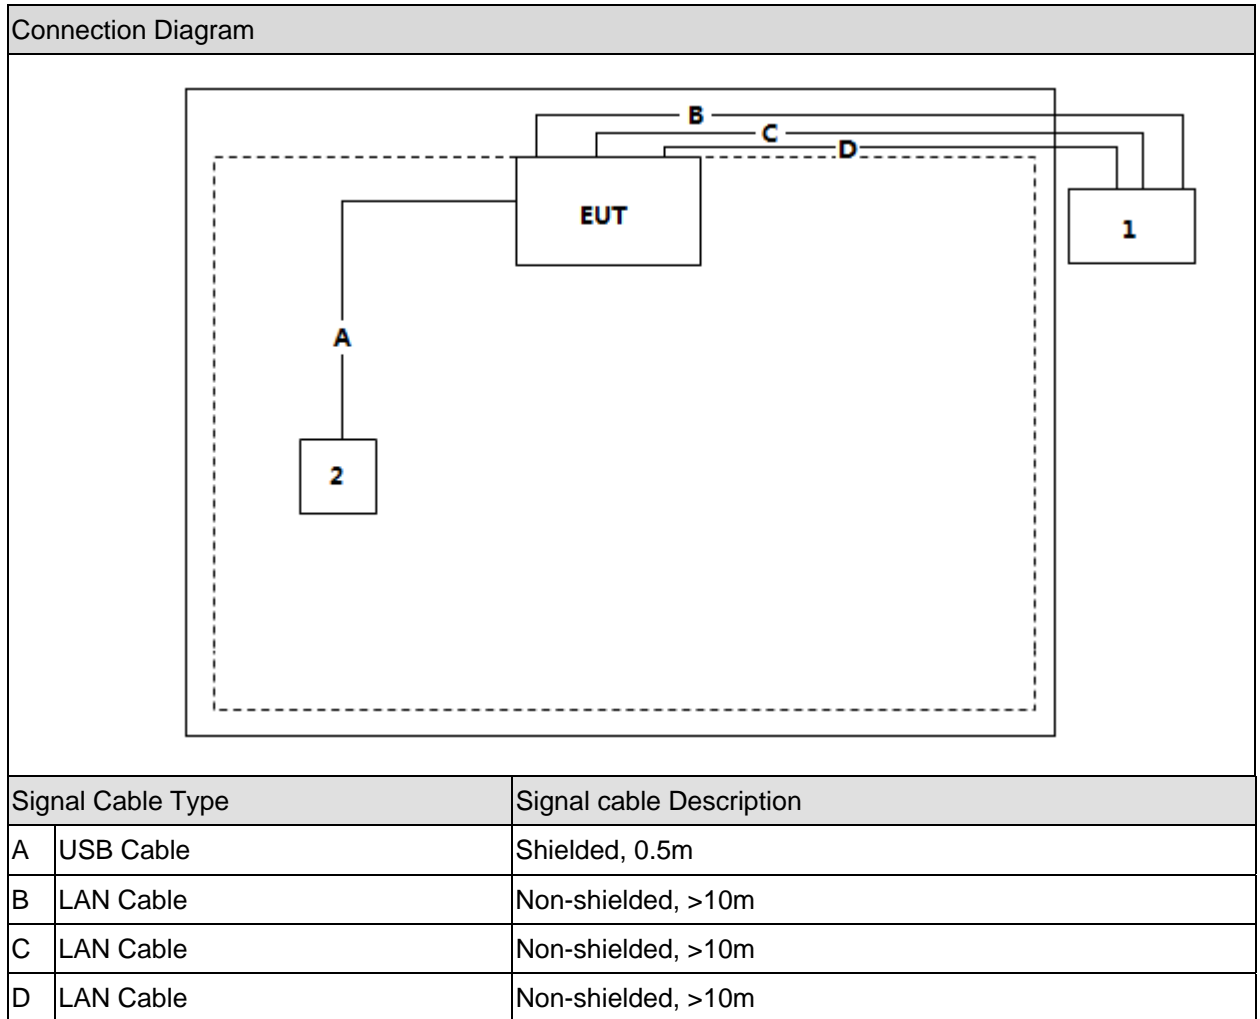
Connection Diagram

B
C
D
EUT
1
A
2

| Signal Cable Type | | Signal cable Description |
|---|---|---|
| A | USB Cable | Shielded, 0.5m |
| B | LAN Cable | Non-shielded, >10m |
| C | LAN Cable | Non-shielded, >10m |
| D | LAN Cable | Non-shielded, >10m |